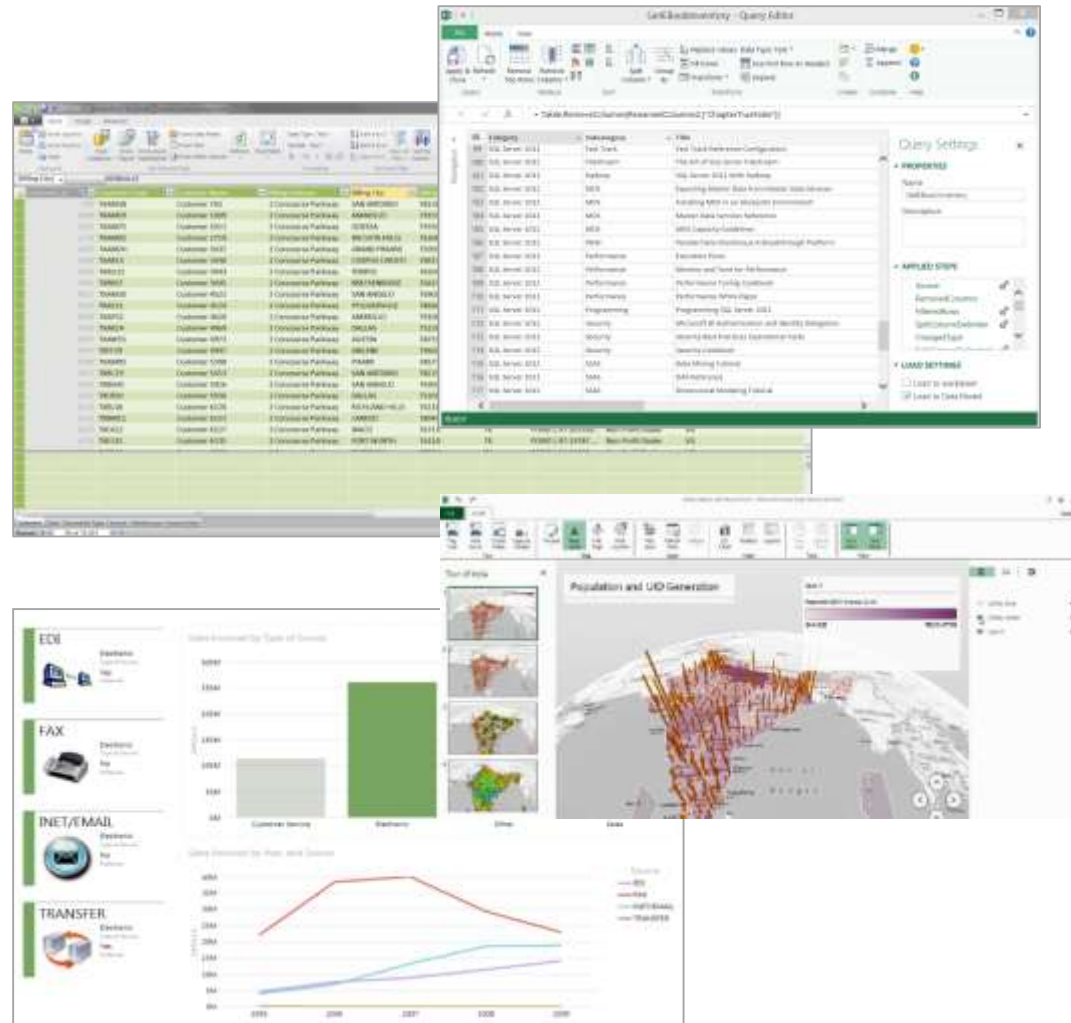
SetKBookInventory - Query Editor

Query Settings

PROPERTIES

Name

Description

APPLIED STEPS

LOAD SETTINGS

Load to worksheet

Load to Data Model

| Category | Subcategory | Title |
|---|---|---|
| SQL Server 2012 | Fast Track | Fast Track Reference Configuration |
| SQL Server 2012 | Flashcam | The Art of SQL Server FlashCam |
| SQL Server 2012 | Kerberos | SQL Server 2012 With Kerberos |
| SQL Server 2012 | MDS | Exporting Master Data from Master Data Services |
| SQL Server 2012 | MDS | Installing MDS in an Multiple Environment |
| SQL Server 2012 | MDS | Master Data Services Reference |
| SQL Server 2012 | MDS | MDS Capacity Guidelines |
| SQL Server 2012 | PDW | Parallel Data Warehouse A Breakthrough Platform |
| SQL Server 2012 | Performance | Execution Plans |
| SQL Server 2012 | Performance | Memory and Tools for Performance |
| SQL Server 2012 | Performance | Performance Tuning Cookbook |
| SQL Server 2012 | Performance | Performance White Paper |
| SQL Server 2012 | Programming | Programming SQL Server 2012 |
| SQL Server 2012 | Security | Microsoft BI Authentication and Identity Delegation |
| SQL Server 2012 | Security | Security Best Practices Operational Tasks |
| SQL Server 2012 | Security | Security Cookbook |
| SQL Server 2012 | SSAS | Data Mining Tutorial |
| SQL Server 2012 | SSAS | SSAS Multi-Lang |
| SQL Server 2012 | SSAS | Dimensional Modeling Tutorial |

Tour of India

Population and UID Generation

EDI

FAX

INET/EMAIL

TRANSFER

Sales Received by Type of Source

Customer Service

Electronic

Other

Sales

Sales Received by Year and Source

EDI

FAX

INET/EMAIL

TRANSFER

2005

2006

2007

2008

2009